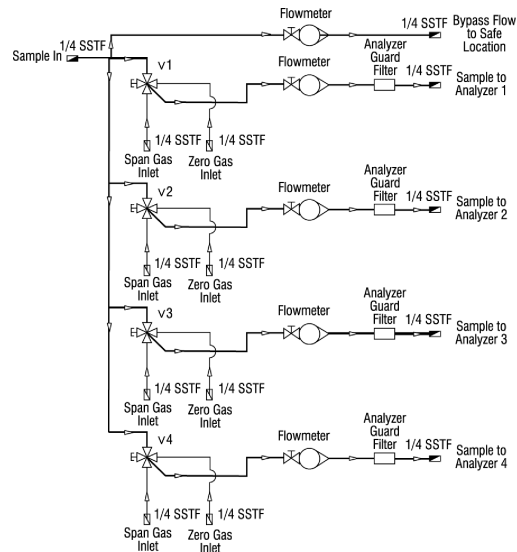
Flowmeter
1/4 SSTF
Bypass Flow to Safe Location
1/4 SSTF
Sample In
V1
Flowmeter
Analyzer Guard Filter
1/4 SSTF
Sample to Analyzer 1
1/4 SSTF
1/4 SSTF
Span Gas Inlet
Zero Gas Inlet
V2
Flowmeter
Analyzer Guard Filter
1/4 SSTF
Sample to Analyzer 2
1/4 SSTF
1/4 SSTF
Span Gas Inlet
Zero Gas Inlet
V3
Flowmeter
Analyzer Guard Filter
1/4 SSTF
Sample to Analyzer 3
1/4 SSTF
1/4 SSTF
Span Gas Inlet
Zero Gas Inlet
V4
Flowmeter
Analyzer Guard Filter
1/4 SSTF
Sample to Analyzer 4
1/4 SSTF
1/4 SSTF
Span Gas Inlet
Zero Gas Inlet